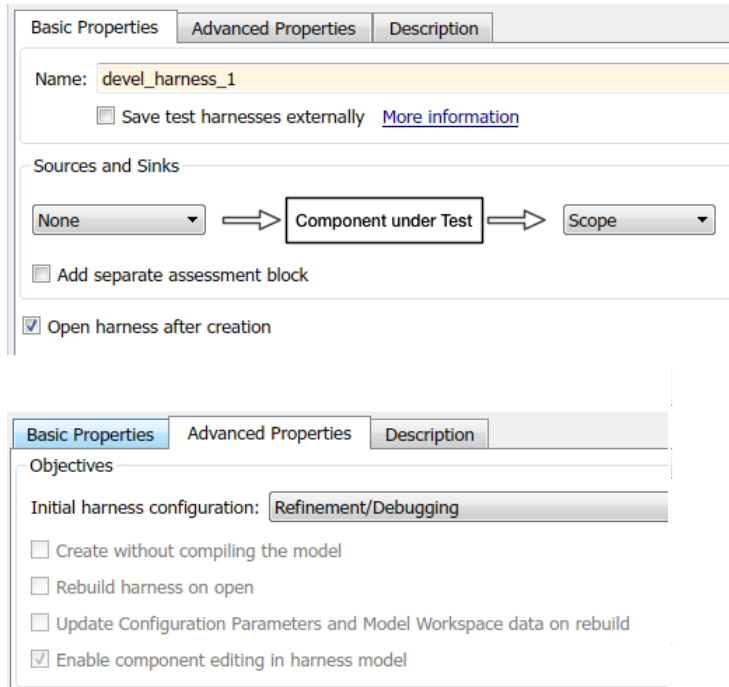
Basic Properties | Advanced Properties | Description

Name: devel_harness_1

Save test harnesses externally More information

Sources and Sinks

None → Component under Test → Scope

Add separate assessment block

Open harness after creation

Basic Properties | Advanced Properties | Description

Objectives

Initial harness configuration: Refinement/Debugging

Create without compiling the model

Rebuild harness on open

Update Configuration Parameters and Model Workspace data on rebuild

Enable component editing in harness model